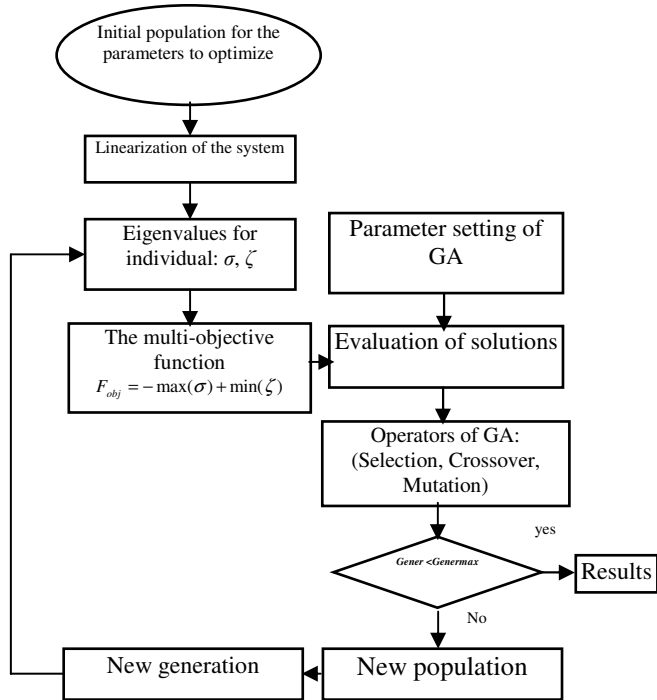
Initial population for the parameters to optimize

Linearization of the system

Eigenvalues for individual: $\sigma$, $\zeta$

Parameter setting of GA

The multi-objective function
$F_{obj} = -\max(\sigma) + \min(\zeta)$

Evaluation of solutions

Operators of GA: (Selection, Crossover, Mutation)

yes

Gener <Genermax

Results

No

New generation

New population